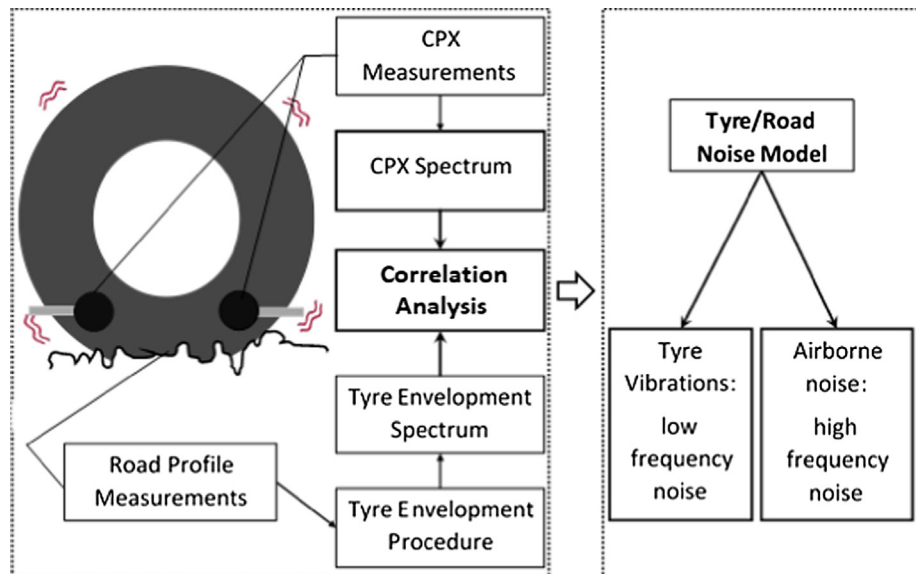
CPX Measurements

CPX Spectrum

Correlation Analysis

Tyre Envelopment Spectrum

Road Profile Measurements

Tyre Envelopment Procedure

Tyre/Road Noise Model

Tyre Vibrations: low frequency noise

Airborne noise: high frequency noise